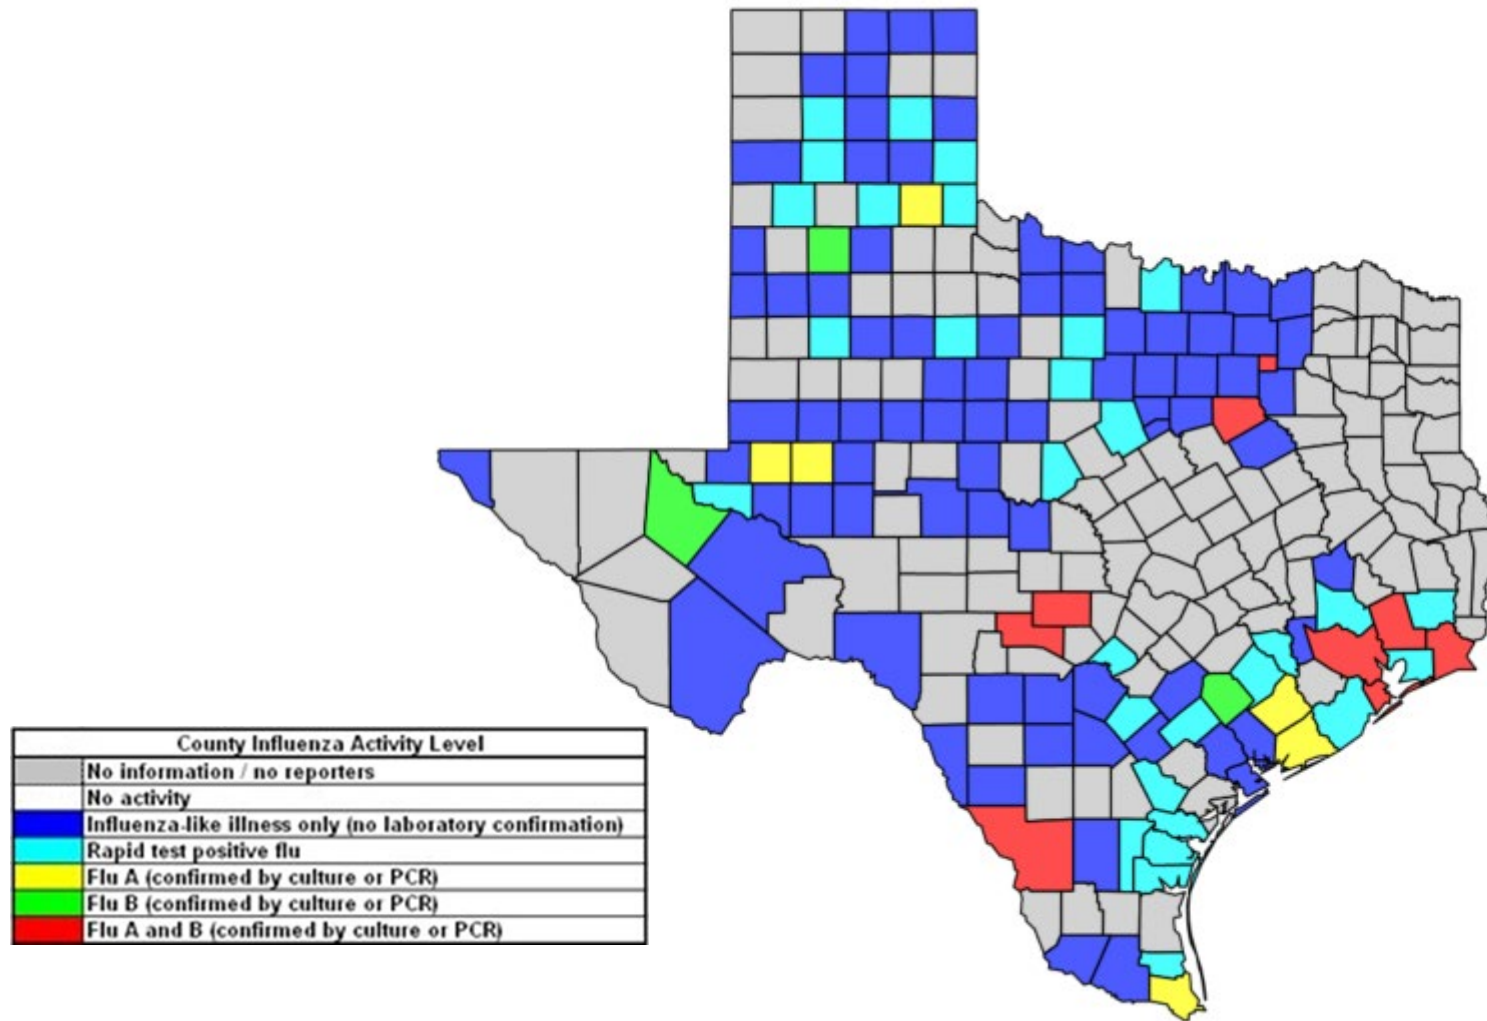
| County Influenza Activity Level |
|---|
| No information / no reporters |
| No activity |
| Influenza-like illness only (no laboratory confirmation) |
| Rapid test positive flu |
| Flu A (confirmed by culture or PCR) |
| Flu B (confirmed by culture or PCR) |
| Flu A and B (confirmed by culture or PCR) |